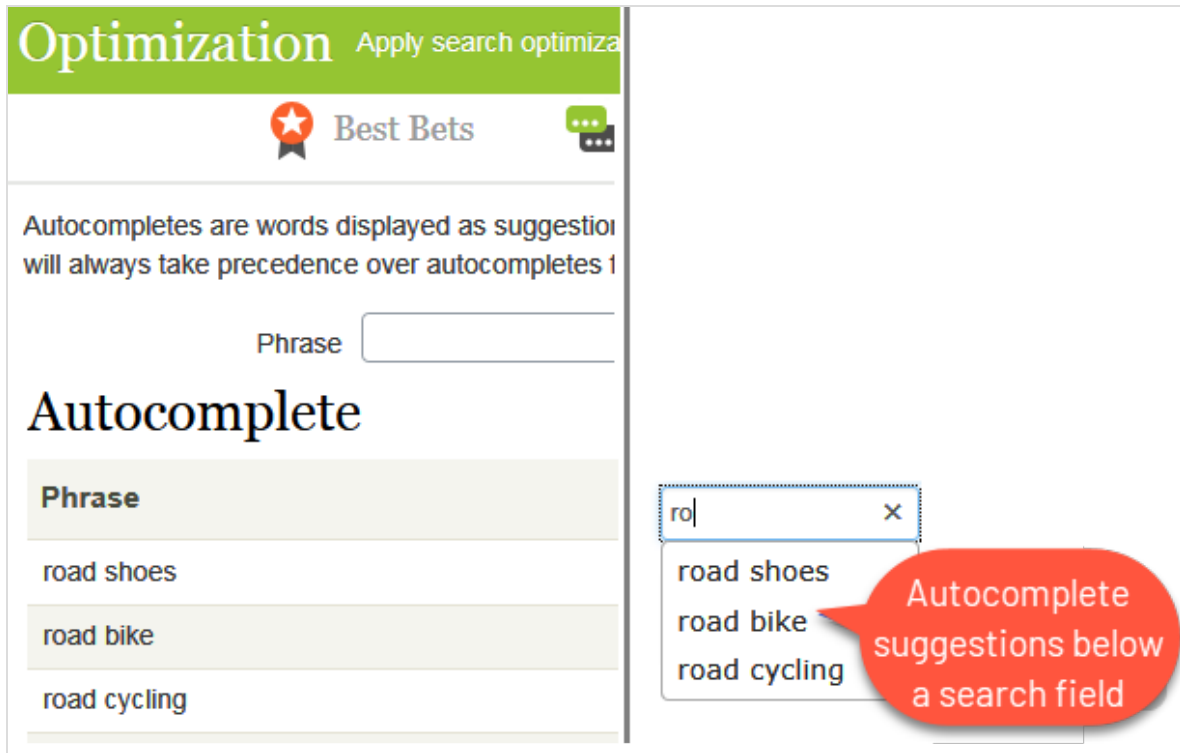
Optimization Apply search optimiza

Best Bets

Autocompletes are words displayed as suggestio will always take precedence over autocompletes t

Phrase

Autocomplete

| Phrase |
|---|
| road shoes |
| road bike |
| road cycling |

ro ×

road shoes
road bike
road cycling

Autocomplete suggestions below a search field